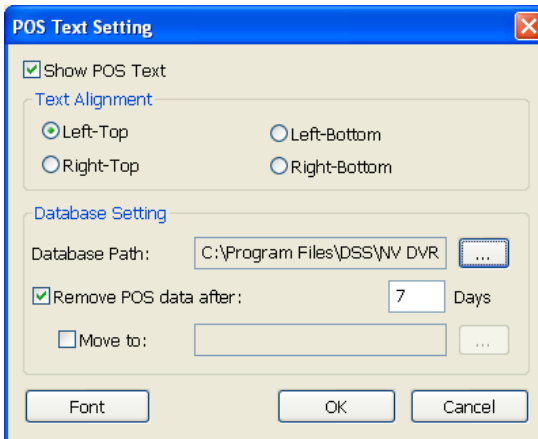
POS Text Setting

Show POS Text

Text Alignment

Left-Top

Left-Bottom

Right-Top

Right-Bottom

Database Setting

Database Path:

C:\Program Files\DSS\NV DVR

...

Remove POS data after:

7

Days

Move to:

...

Font

OK

Cancel